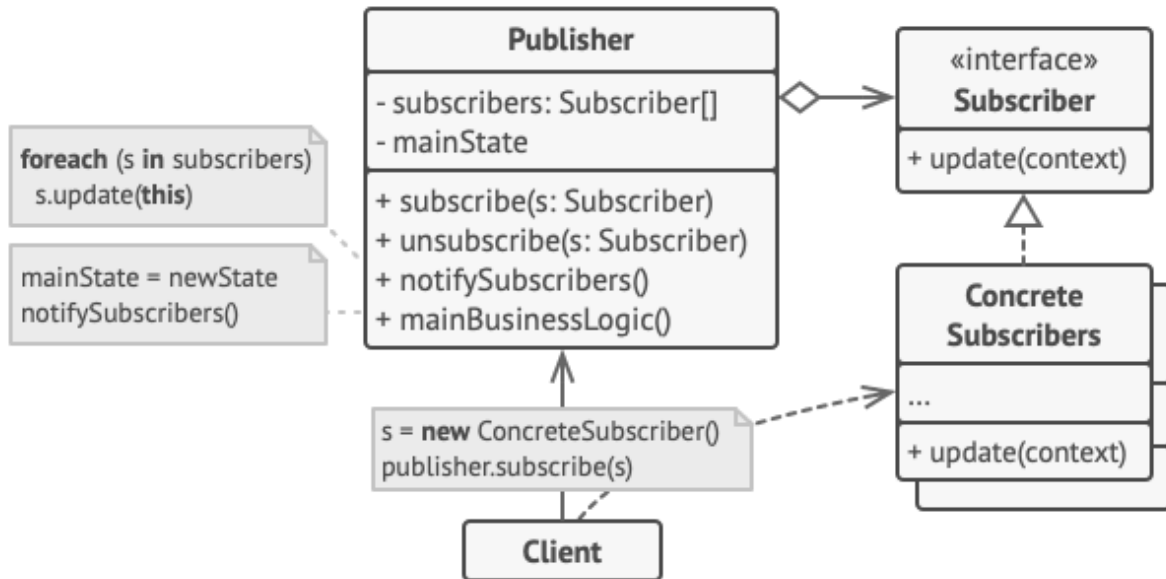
Publisher

- subscribers: Subscriber[]
- mainState

+ subscribe(s: Subscriber)
+ unsubscribe(s: Subscriber)
+ notifySubscribers()
+ mainBusinessLogic()

foreach (s in subscribers)
s.update(this)

mainState = newState
notifySubscribers()

«interface»
Subscriber

+ update(context)

Concrete Subscribers

...

+ update(context)

s = new ConcreteSubscriber()
publisher.subscribe(s)

Client